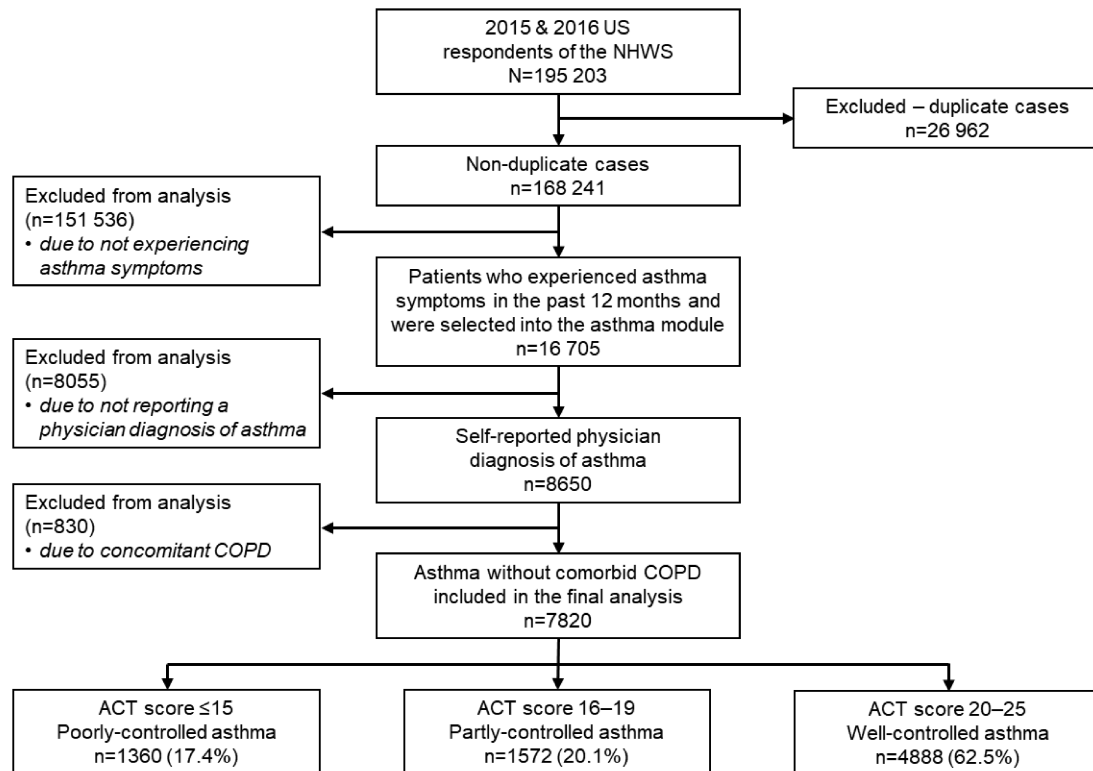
2015 & 2016 US respondents of the NHWS
N=195 203

Excluded – duplicate cases
n=26 962

Non-duplicate cases
n=168 241

Excluded from analysis
(n=151 536)
• *due to not experiencing asthma symptoms*

Patients who experienced asthma symptoms in the past 12 months and were selected into the asthma module
n=16 705

Excluded from analysis
(n=8055)
• *due to not reporting a physician diagnosis of asthma*

Self-reported physician diagnosis of asthma
n=8650

Excluded from analysis
(n=830)
• *due to concomitant COPD*

Asthma without comorbid COPD included in the final analysis
n=7820

ACT score ≤15
Poorly-controlled asthma
n=1360 (17.4%)

ACT score 16–19
Partly-controlled asthma
n=1572 (20.1%)

ACT score 20–25
Well-controlled asthma
n=4888 (62.5%)